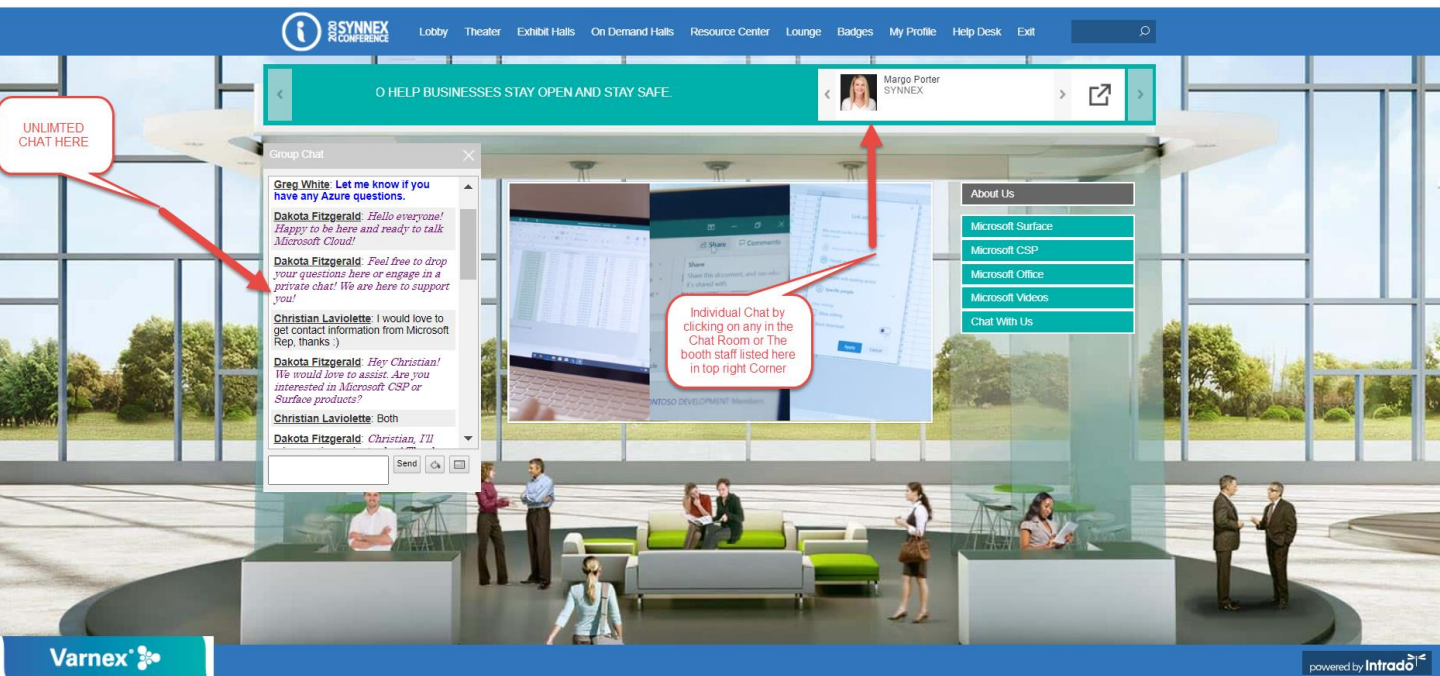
2020 SYNNEX CONFERENCE

Lobby Theater Exhibit Halls On Demand Halls Resource Center Lounge Badges My Profile Help Desk Exit

O HELP BUSINESSES STAY OPEN AND STAY SAFE.

Margo Porter
SYNNEX

UNLIMTED CHAT HERE

Group Chat

Greg White: Let me know if you have any Azure questions.

Dakota Fitzgerald: Hello everyone! Happy to be here and ready to talk Microsoft Cloud!

Dakota Fitzgerald: Feel free to drop your questions here or engage in a private chat! We are here to support you!

Christian Laviolette: I would love to get contact information from Microsoft Rep, thanks :)

Dakota Fitzgerald: Hey Christian! We would love to assist. Are you interested in Microsoft CSP or Surface products?

Christian Laviolette: Both

Dakota Fitzgerald: Christian, I'll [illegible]

Send

Share
Comments

Individual Chat by clicking on any in the Chat Room or The booth staff listed here in top right Corner

About Us
Microsoft Surface
Microsoft CSP
Microsoft Office
Microsoft Videos
Chat With Us

Varnex

powered by Intrado